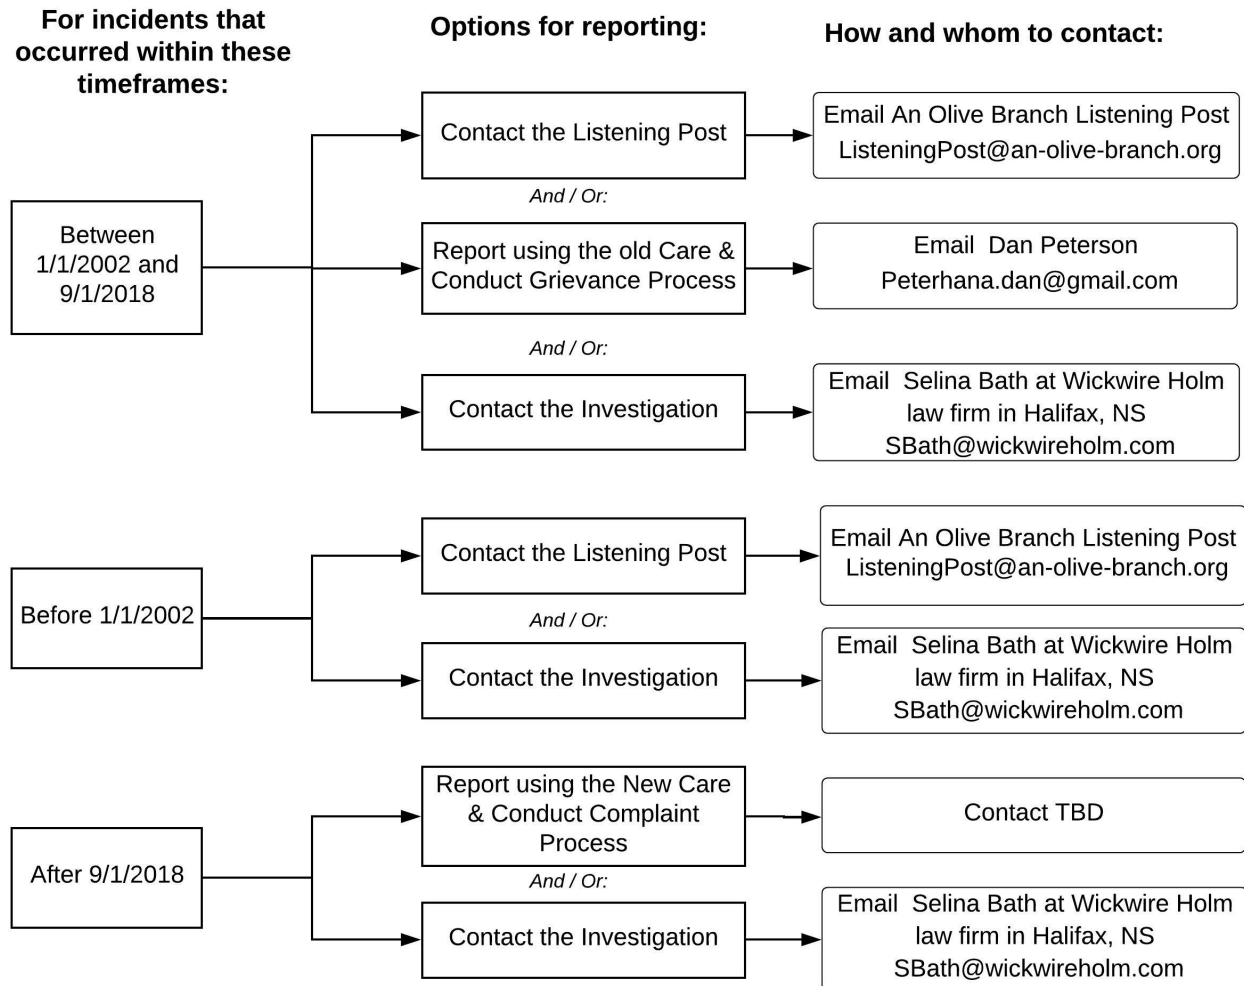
For incidents that occurred within these timeframes:

Options for reporting:

How and whom to contact:

Between 1/1/2002 and 9/1/2018

Contact the Listening Post

Email An Olive Branch Listening Post ListeningPost@an-olive-branch.org

And / Or:

Report using the old Care & Conduct Grievance Process

Email Dan Peterson Peterhana.dan@gmail.com

And / Or:

Contact the Investigation

Email Selina Bath at Wickwire Holm law firm in Halifax, NS SBath@wickwireholm.com

Before 1/1/2002

Contact the Listening Post

Email An Olive Branch Listening Post ListeningPost@an-olive-branch.org

And / Or:

Contact the Investigation

Email Selina Bath at Wickwire Holm law firm in Halifax, NS SBath@wickwireholm.com

After 9/1/2018

Report using the New Care & Conduct Complaint Process

Contact TBD

And / Or:

Contact the Investigation

Email Selina Bath at Wickwire Holm law firm in Halifax, NS SBath@wickwireholm.com